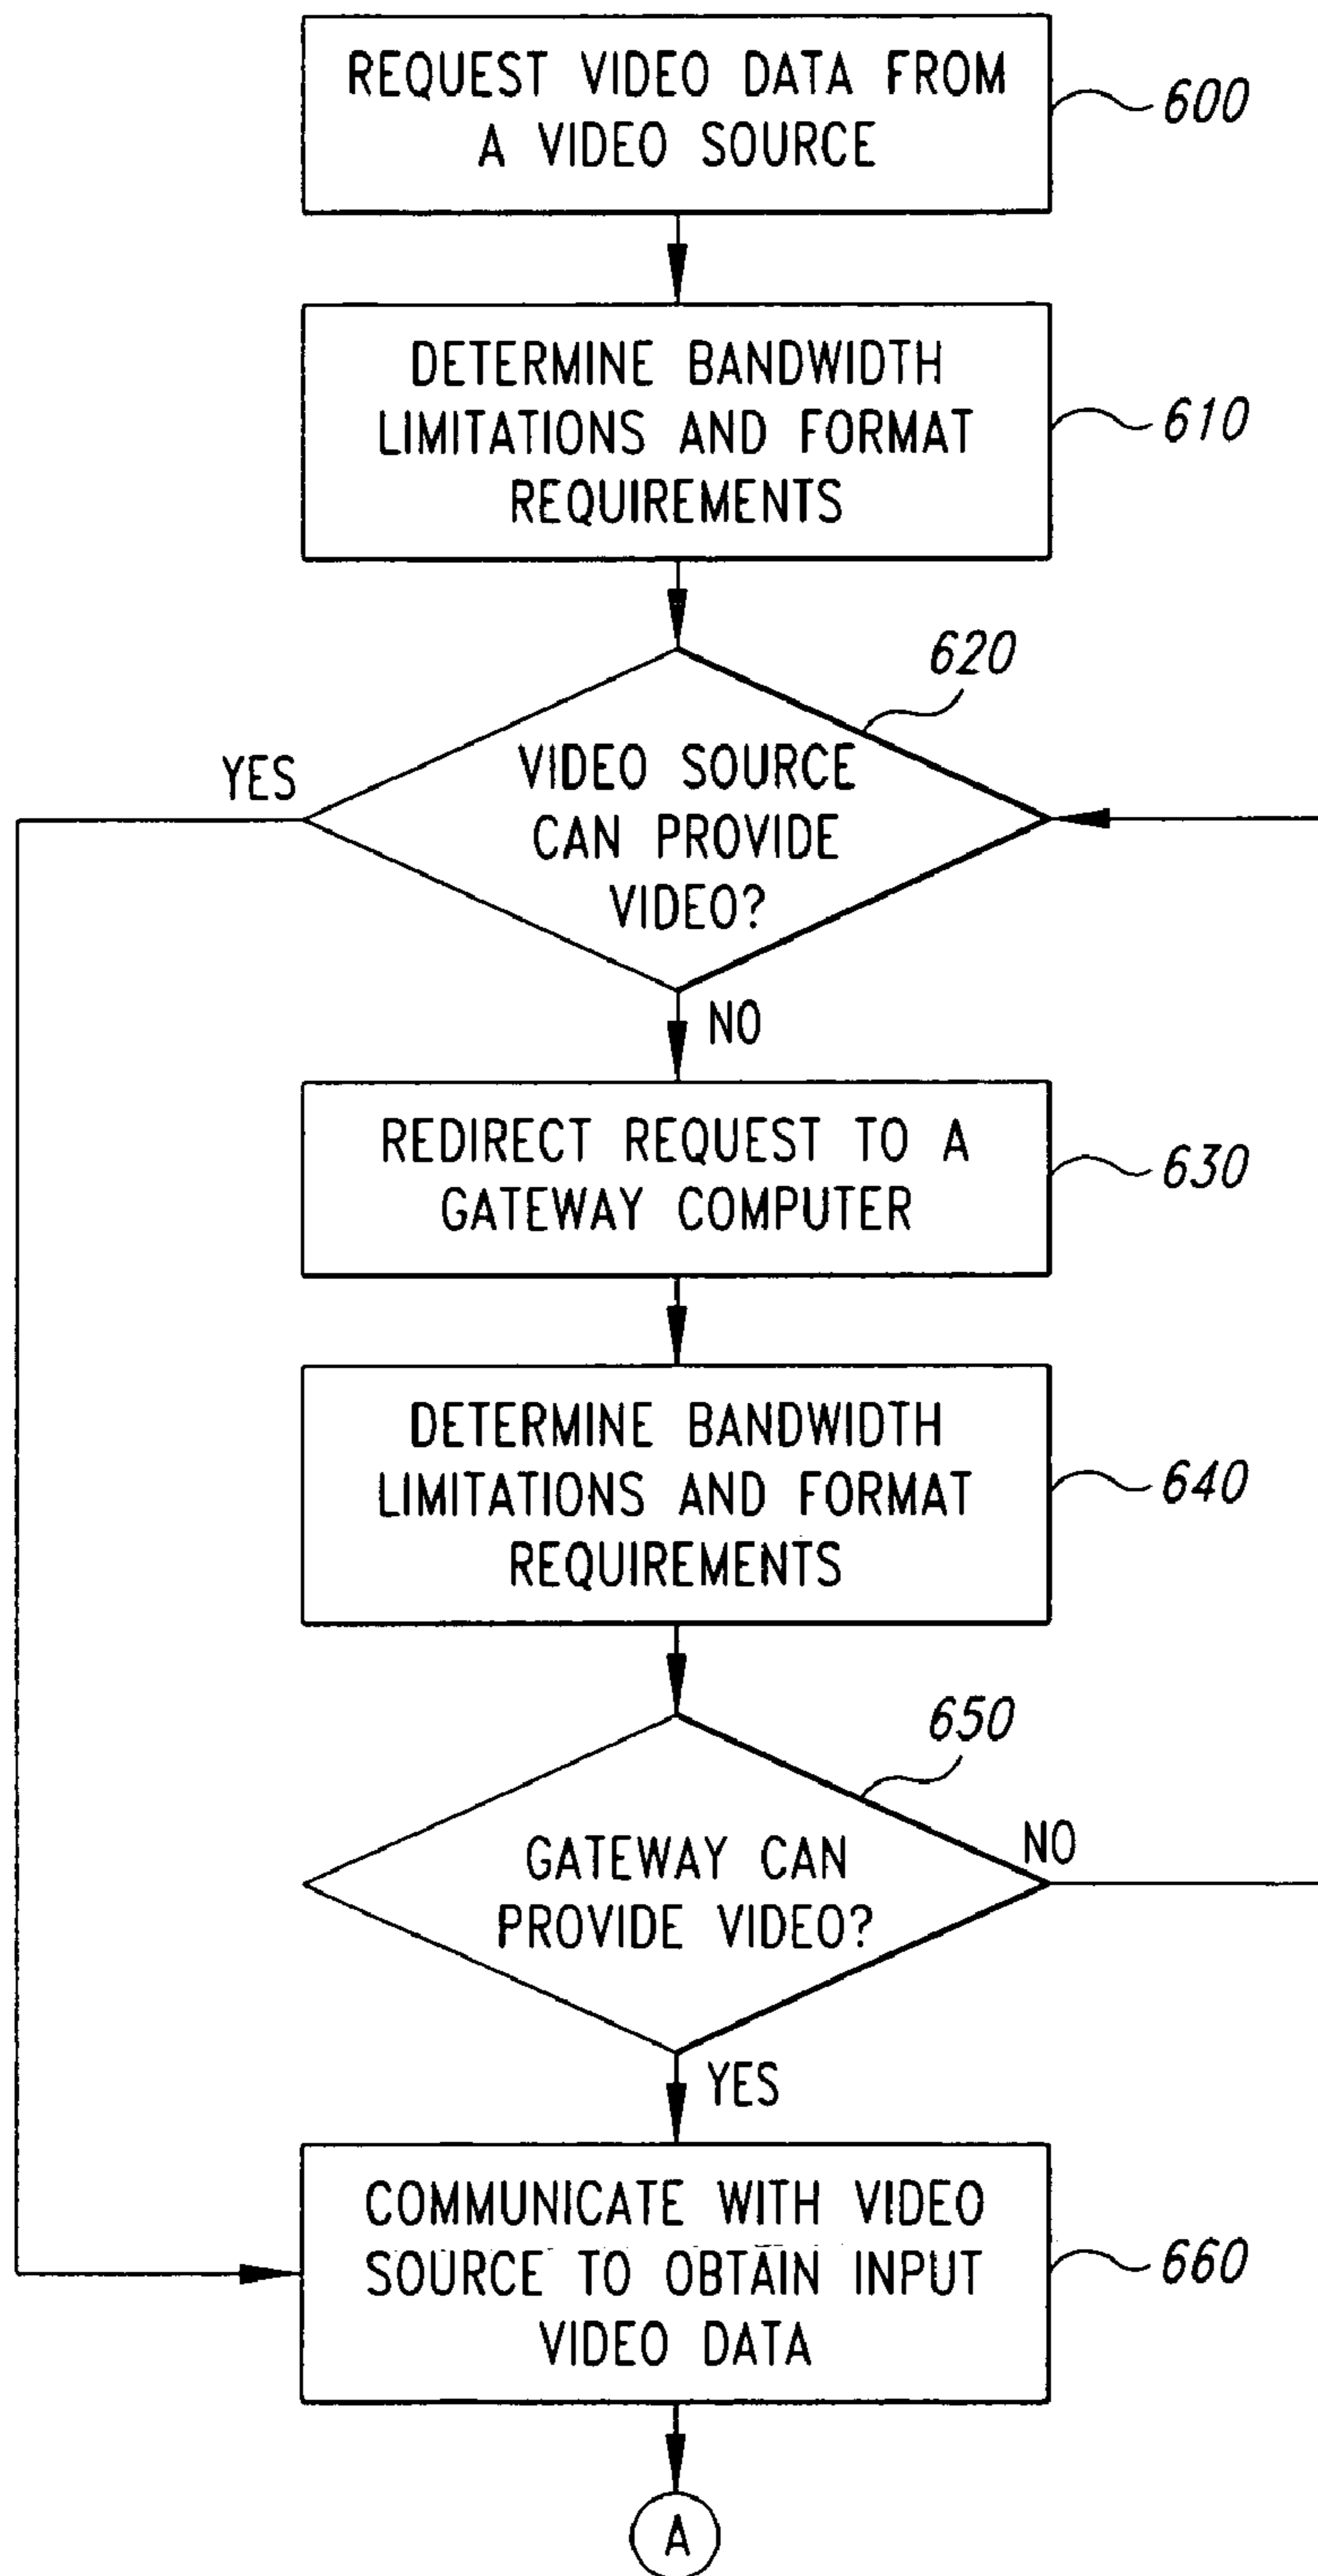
REQUEST VIDEO DATA FROM A VIDEO SOURCE

600

DETERMINE BANDWIDTH LIMITATIONS AND FORMAT REQUIREMENTS

610

620

YES

VIDEO SOURCE CAN PROVIDE VIDEO?

NO

REDIRECT REQUEST TO A GATEWAY COMPUTER

630

DETERMINE BANDWIDTH LIMITATIONS AND FORMAT REQUIREMENTS

640

650

GATEWAY CAN PROVIDE VIDEO?

NO

YES

COMMUNICATE WITH VIDEO SOURCE TO OBTAIN INPUT VIDEO DATA

660

A